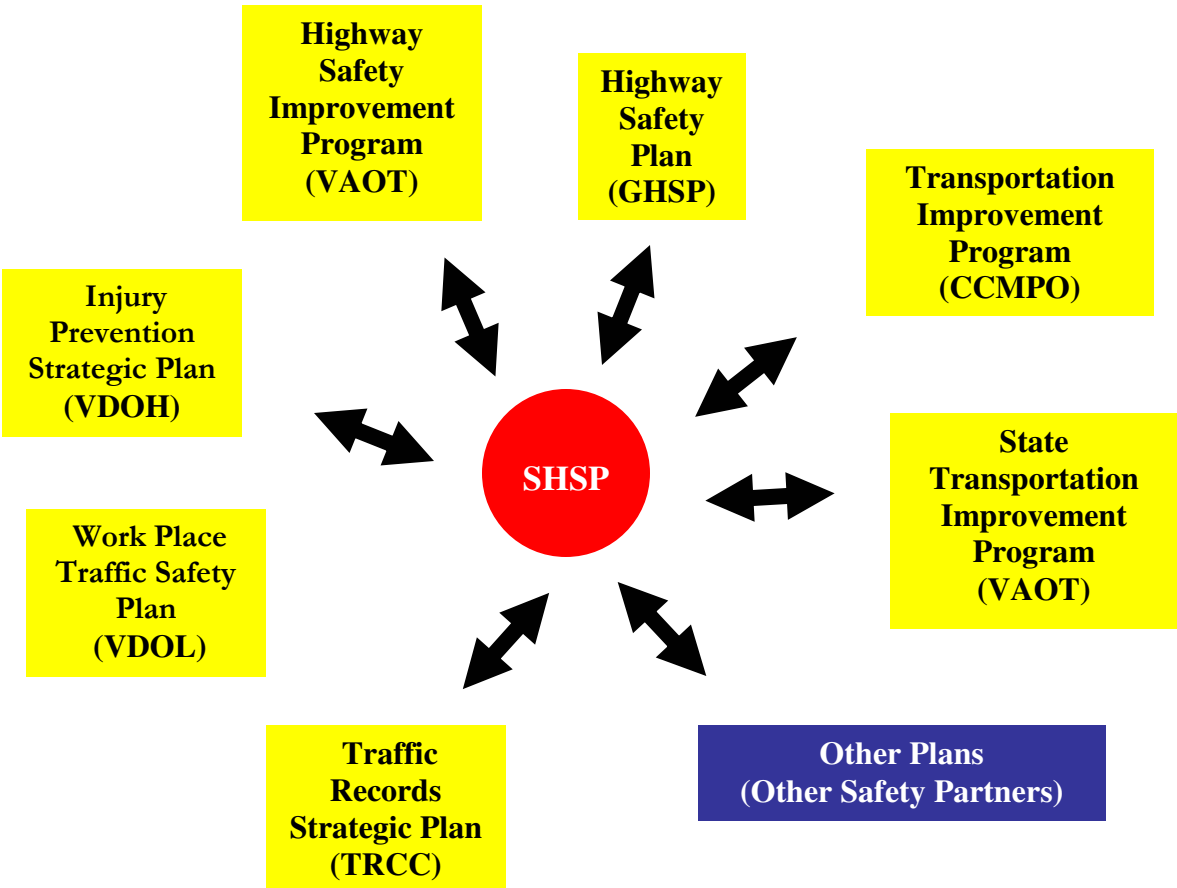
Highway Safety Improvement Program (VAOT)

Highway Safety Plan (GHSP)

Transportation Improvement Program (CCMPO)

Injury Prevention Strategic Plan (VDOH)

SHSP

State Transportation Improvement Program (VAOT)

Work Place Traffic Safety Plan (VDOL)

Traffic Records Strategic Plan (TRCC)

Other Plans (Other Safety Partners)